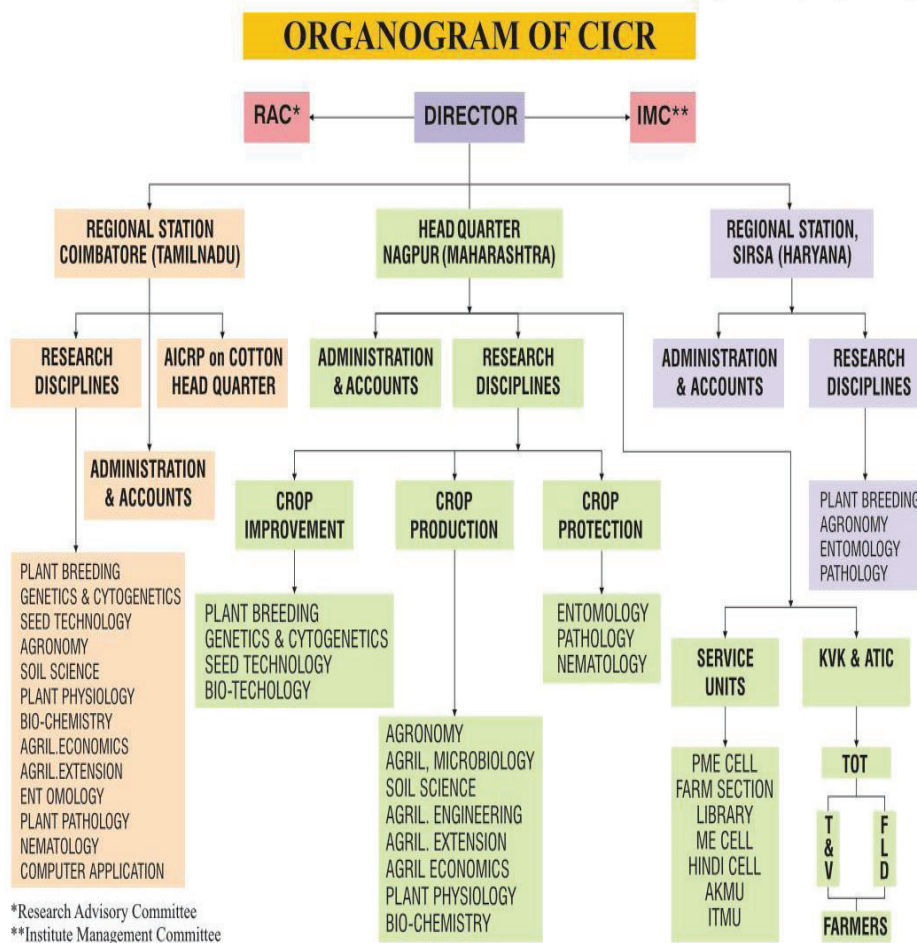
ORGANOGRAM OF CICR

RAC*

DIRECTOR

IMC**

REGIONAL STATION COIMBATORE (TAMILNADU)

HEAD QUARTER NAGPUR (MAHARASHTRA)

REGIONAL STATION, SIRSA (HARYANA)

RESEARCH DISCIPLINES

AICRP on COTTON HEAD QUARTER

ADMINISTRATION & ACCOUNTS

RESEARCH DISCIPLINES

ADMINISTRATION & ACCOUNTS

RESEARCH DISCIPLINES

ADMINISTRATION & ACCOUNTS

CROP IMPROVEMENT

CROP PRODUCTION

CROP PROTECTION

PLANT BREEDING
AGRONOMY
ENTOMOLOGY
PATHOLOGY

PLANT BREEDING
GENETICS & CYTOGENETICS
SEED TECHNOLOGY
AGRONOMY
SOIL SCIENCE
PLANT PHYSIOLOGY
BIO-CHEMISTRY
AGRIL.ECONOMICS
AGRIL.EXTENSION
ENT OMOLOGY
PLANT PATHOLOGY
NEMATOLOGY
COMPUTER APPLICATION

PLANT BREEDING
GENETICS & CYTOGENETICS
SEED TECHNOLOGY
BIO-TECHOLOGY

ENTOMOLOGY
PATHOLOGY
NEMATOLOGY

SERVICE UNITS

KVK & ATIC

AGRONOMY
AGRIL, MICROBIOLOGY
SOIL SCIENCE
AGRIL. ENGINEERING
AGRIL. EXTENSION
AGRIL ECONOMICS
PLANT PHYSIOLOGY
BIO-CHEMISTRY

PME CELL
FARM SECTION
LIBRARY
ME CELL
HINDI CELL
AKMU
ITMU

TOT

T & V

F L D

FARMERS

*Research Advisory Committee
**Institute Management Committee